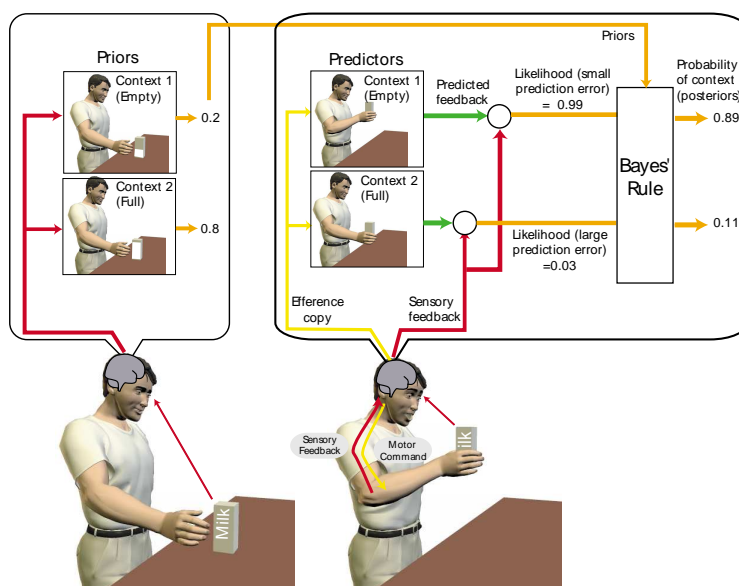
Priors

Context 1 (Empty)

0.2

Context 2 (Full)

0.8

Priors

Predictors

Context 1 (Empty)

Predicted feedback

Likelihood (small prediction error) = 0.99

Probability of context (posteriors)

0.89

Bayes' Rule

Context 2 (Full)

0.11

Likelihood (large prediction error) =0.03

Efference copy

Sensory feedback

Milk

Sensory Feedback

Motor Command

Milk